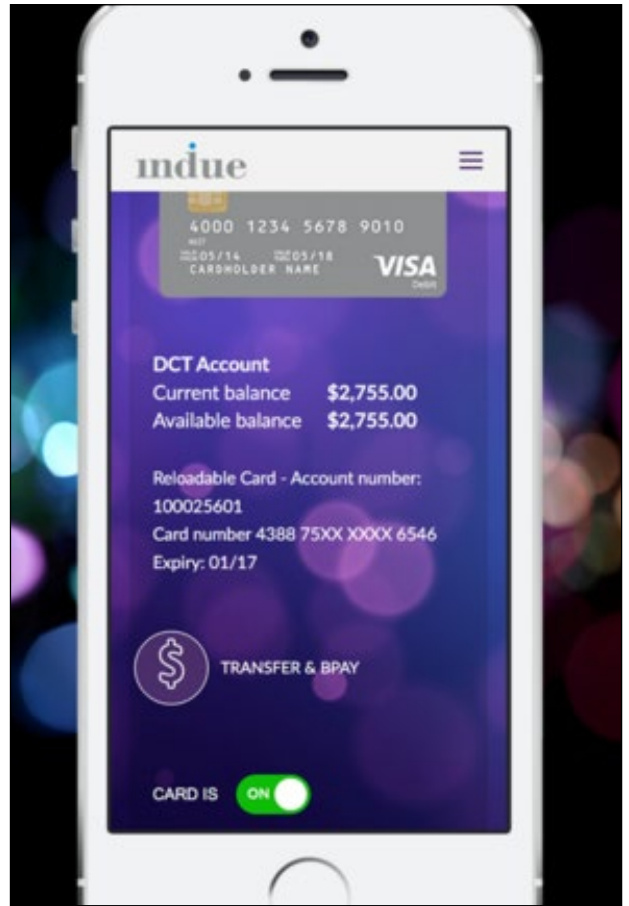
indue

4000 1234 5678 9010
05/14 05/18
CARDHOLDER NAME
VISA
Debit

DCT Account
Current balance $2,755.00
Available balance $2,755.00

Reloadable Card - Account number: 100025601
Card number 4388 75XX XXXX 6546
Expiry: 01/17

TRANSFER & BPAY

CARD IS ON